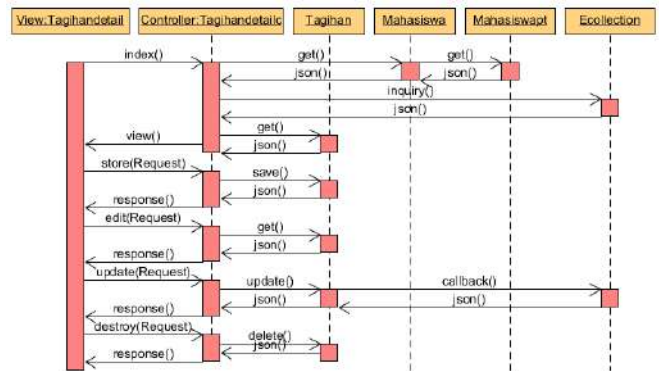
View:Tagihandetail

Controller:Tagihandetailc

Tagihan

Mahasiswa

Mahasiswapt

Ecollection

index()

get()

json()

get()

json()

inquiry()

json()

view()

get()

json()

store(Request)

save()

json()

response()

edit(Request)

get()

json()

response()

update(Request)

update()

json()

callback()

json()

response()

destroy(Request)

delete()

json()

response()